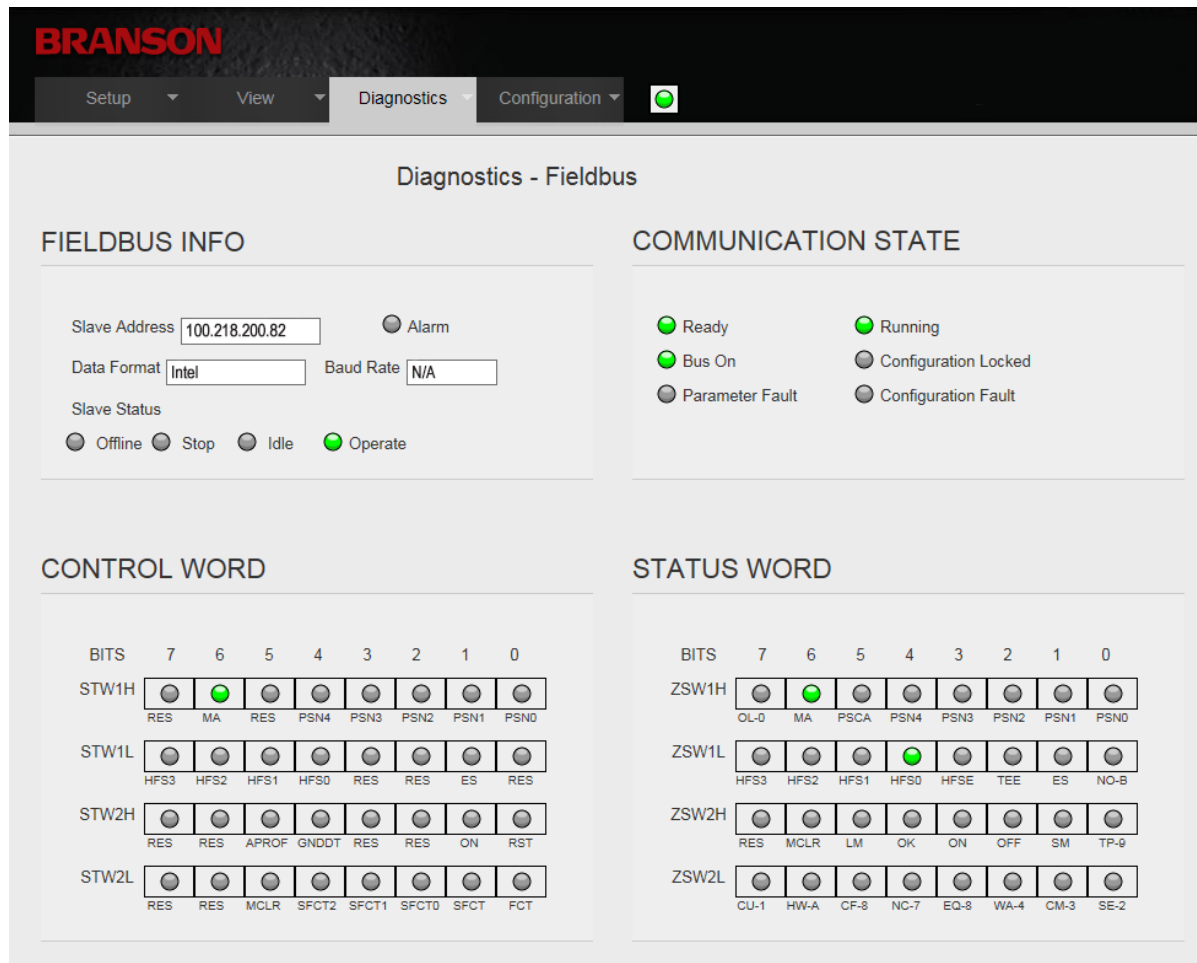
BRANSON

Setup View Diagnostics Configuration

Diagnostics - Fieldbus

FIELDBUS INFO

Slave Address 100.218.200.82 Alarm

Data Format Intel Baud Rate N/A

Slave Status

Offline Stop Idle Operate

COMMUNICATION STATE

Ready Running

Bus On Configuration Locked

Parameter Fault Configuration Fault

CONTROL WORD

| BITS | 7 | 6 | 5 | 4 | 3 | 2 | 1 | 0 |
|---|---|---|---|---|---|---|---|---|
| STW1H | RES | MA | RES | PSN4 | PSN3 | PSN2 | PSN1 | PSN0 |
| STW1L | HFS3 | HFS2 | HFS1 | HFS0 | RES | RES | ES | RES |
| STW2H | RES | RES | APROF | GNDDT | RES | RES | ON | RST |
| STW2L | RES | RES | MCLR | SFCT2 | SFCT1 | SFCT0 | SFCT | FCT |

STATUS WORD

| BITS | 7 | 6 | 5 | 4 | 3 | 2 | 1 | 0 |
|---|---|---|---|---|---|---|---|---|
| ZSW1H | OL-0 | MA | PSCA | PSN4 | PSN3 | PSN2 | PSN1 | PSN0 |
| ZSW1L | HFS3 | HFS2 | HFS1 | HFS0 | HFSE | TEE | ES | NO-B |
| ZSW2H | RES | MCLR | LM | OK | ON | OFF | SM | TP-9 |
| ZSW2L | CU-1 | HW-A | CF-8 | NC-7 | EQ-8 | WA-4 | CM-3 | SE-2 |